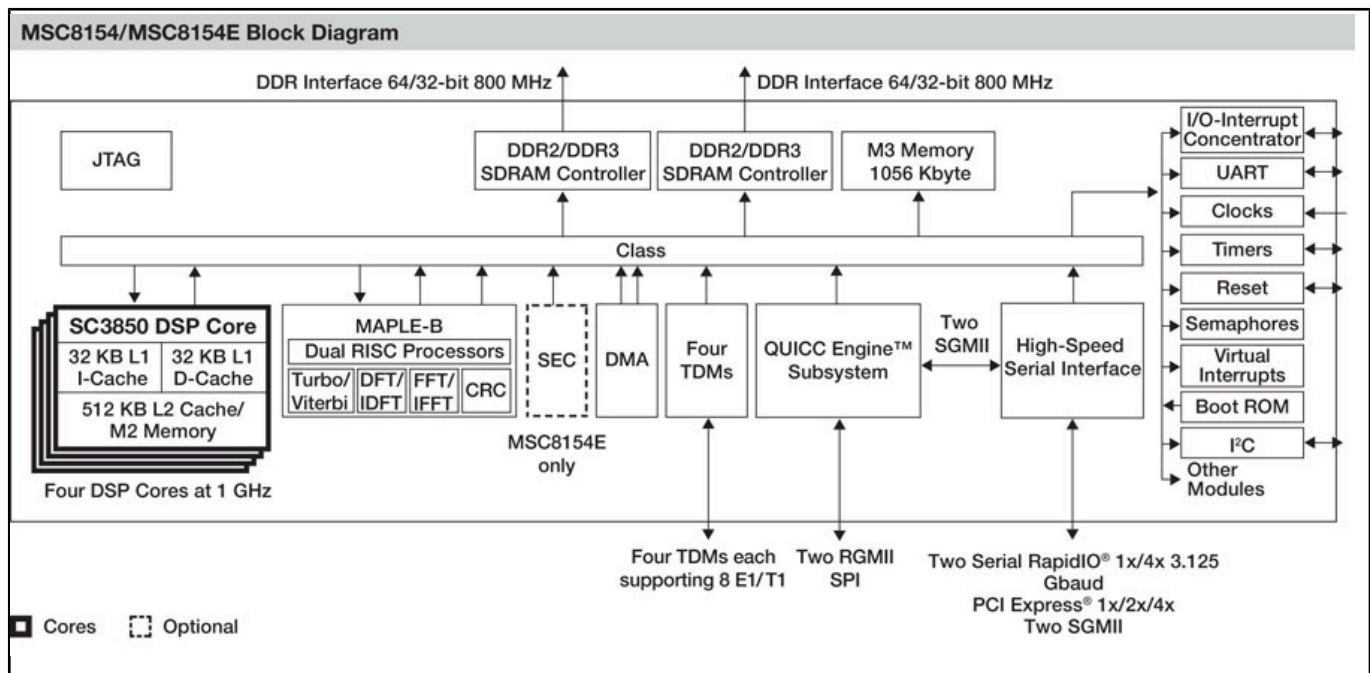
MSC8154/MSC8154E Block Diagram

DDR Interface 64/32-bit 800 MHz

DDR Interface 64/32-bit 800 MHz

JTAG

DDR2/DDR3 SDRAM Controller

DDR2/DDR3 SDRAM Controller

M3 Memory 1056 Kbyte

I/O-Interrupt Concentrator

UART

Clocks

Class

Timers

Reset

SC3850 DSP Core

32 KB L1 I-Cache

32 KB L1 D-Cache

512 KB L2 Cache/ M2 Memory

Four DSP Cores at 1 GHz

MAPLE-B

Dual RISC Processors

Turbo/ Viterbi

DFT/ IDFT

FFT/ IFFT

CRC

SEC

MSC8154E only

DMA

Four TDMs

QUICC Engine™ Subsystem

Two SGMII

High-Speed Serial Interface

Semaphores

Virtual Interrupts

Boot ROM

I²C

Other Modules

Four TDMs each supporting 8 E1/T1

Two RGMII SPI

Two Serial RapidIO® 1x/4x 3.125 Gbaud PCI Express® 1x/2x/4x Two SGMII

Cores

Optional